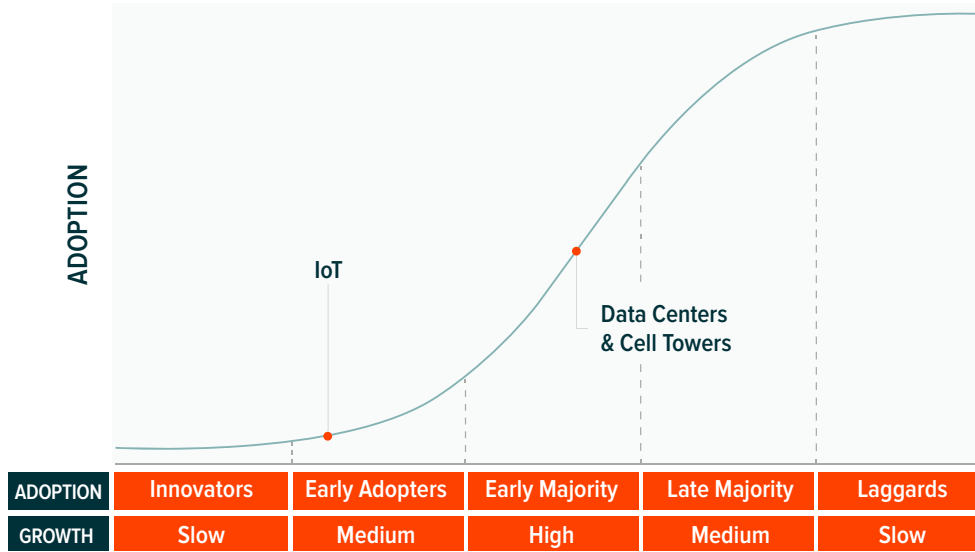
ADOPTION

IoT

Data Centers & Cell Towers

| ADOPTION | Innovators | Early Adopters | Early Majority | Late Majority | Laggards |
|---|---|---|---|---|---|
| GROWTH | Slow | Medium | High | Medium | Slow |